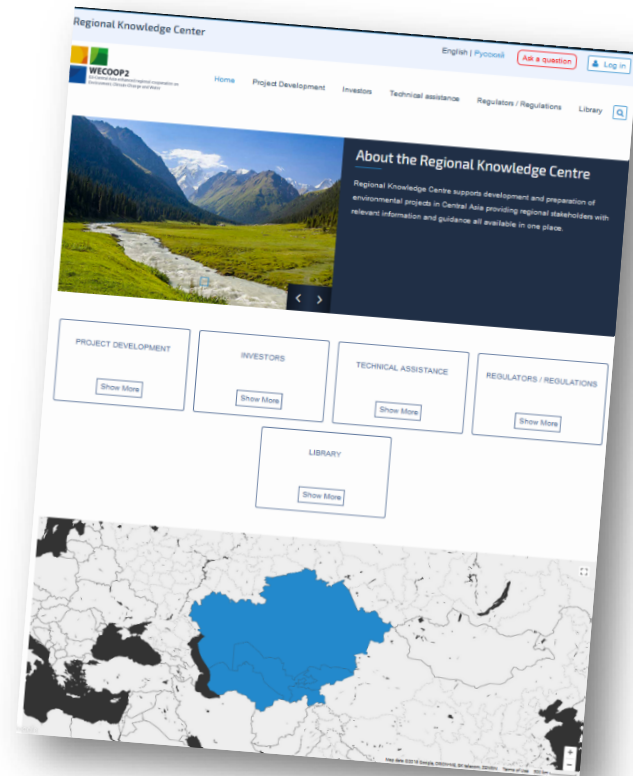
Regional Knowledge Center

WECOOP2
EU-Central Asia enhanced regional cooperation on Environment, Climate Change and Water

English | Русский

Ask a question

Log in

Home Project Development Investors Technical assistance Regulators / Regulations Library

About the Regional Knowledge Centre

Regional Knowledge Centre supports development and preparation of environmental projects in Central Asia providing regional stakeholders with relevant information and guidance all available in one place.

PROJECT DEVELOPMENT
Show More

INVESTORS
Show More

TECHNICAL ASSISTANCE
Show More

REGULATORS / REGULATIONS
Show More

LIBRARY
Show More

Map data ©2018 Google, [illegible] Terms of Use